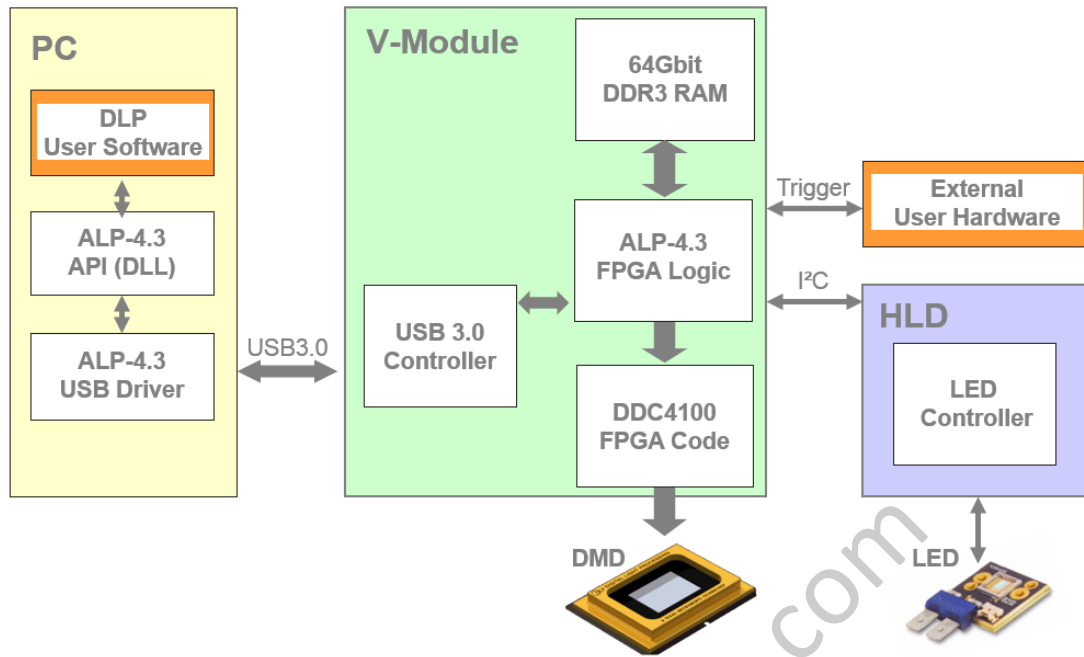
PC

DLP
User Software

ALP-4.3
API (DLL)

ALP-4.3
USB Driver

USB3.0

V-Module

64Gbit
DDR3 RAM

ALP-4.3
FPGA Logic

USB 3.0
Controller

DDC4100
FPGA Code

Trigger

External
User Hardware

I²C

HLD

LED
Controller

DMD

LED

com